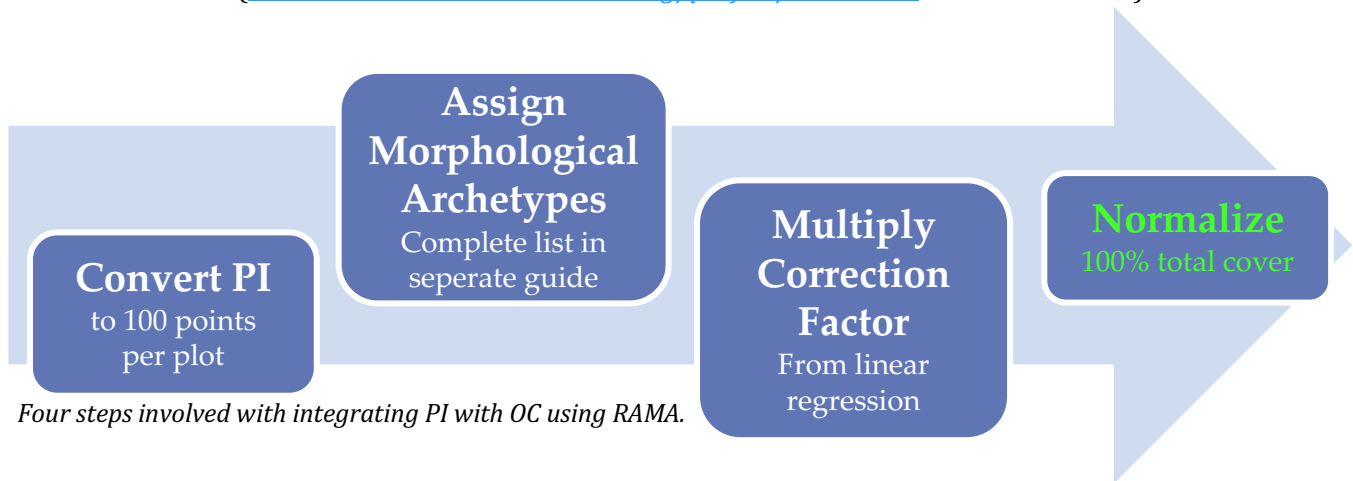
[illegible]

Convert PI
to 100 points per plot

Assign Morphological Archetypes
Complete list in seperate guide

Multiply Correction Factor
From linear regression

Normalize
100% total cover

Four steps involved with integrating PI with OC using RAMA.